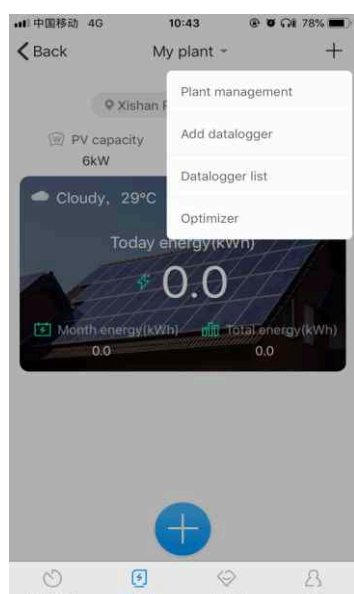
中国移动 4G 10:43 78%

Back My plant +

Xishan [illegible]

PV capacity
6kW

Plant management

Add datalogger

Datalogger list

Optimizer

Cloudy, 29°C

Today energy(kWh)

0.0

Month energy(kWh)
0.0

Total energy(kWh)
0.0

+